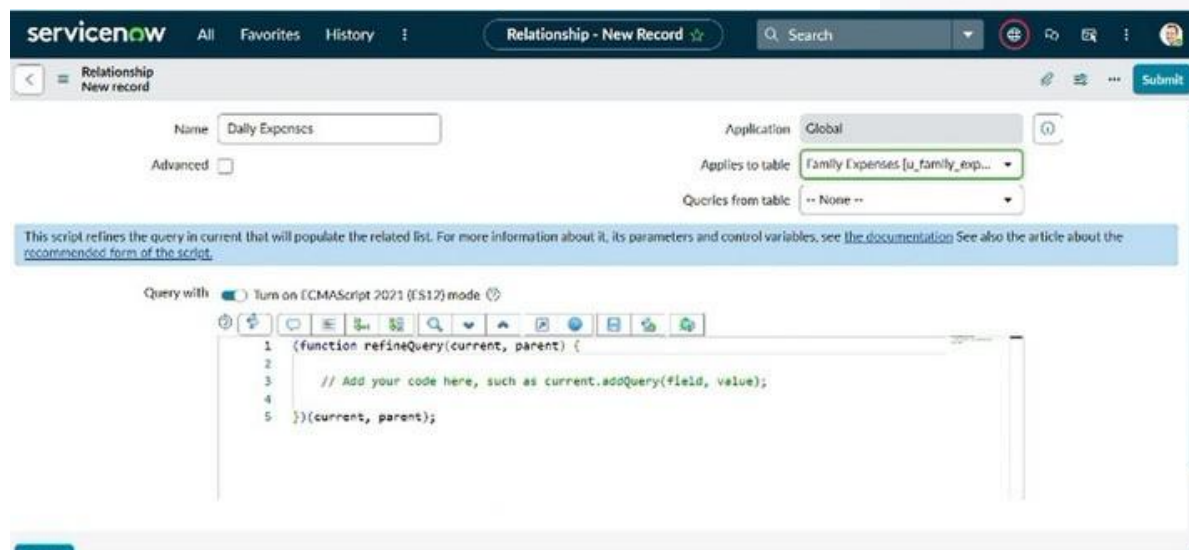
servicenow All Favorites History ⋮ Relationship - New Record ☆ Search

Relationship
New record

Submit

Name Daily Expenses

Advanced

Application Global

Applies to table Family Expenses [u_family_exp...

Queries from table -- None --

This script refines the query in current that will populate the related list. For more information about it, its parameters and control variables, see the documentation See also the article about the recommended form of the script.

Query with Turn on ECMAScript 2021 (ES12) mode

1 (function refineQuery(current, parent) {
2
3 // Add your code here, such as current.addQuery(field, value);
4
5 })(current, parent);